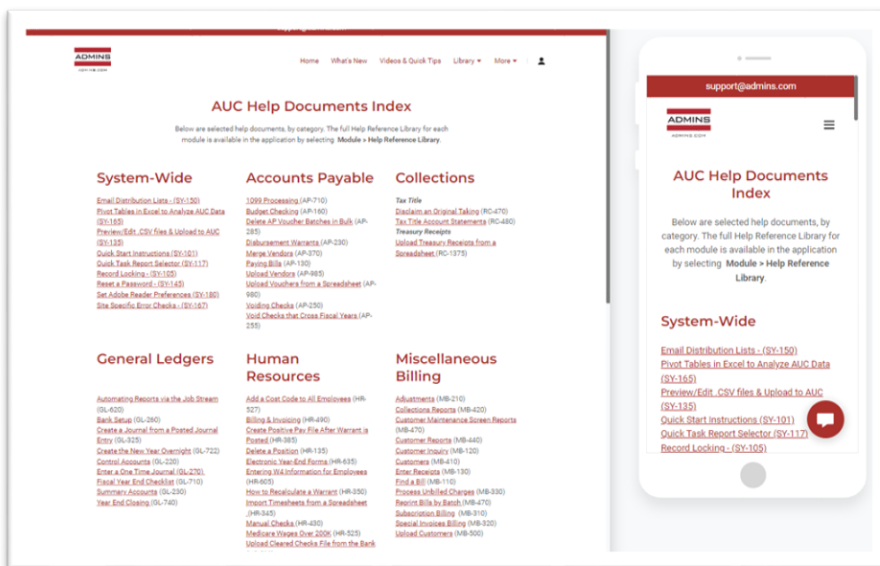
ADMINS
ADMINS.COM

Home What's New Videos & Quick Tips Library ▾ More ▾

AUC Help Documents Index

Below are selected help documents, by category. The full Help Reference Library for each module is available in the application by selecting Module > Help Reference Library.

System-Wide

Email Distribution Lists - (SY-150)
Pivot Tables in Excel to Analyze AUC Data (SY-165)
Preview/Edit .CSV files & Upload to AUC (SY-135)
Quick Start Instructions (SY-101)
Quick Task Report Selector (SY-117)
Record Locking - (SY-105)
Reset a Password - (SY-145)
Set Adobe Reader Preferences (SY-180)
Site Specific Error Checks - (SY-167)

Accounts Payable

1099 Processing (AP-710)
Budget Checking (AP-160)
Delete AP Voucher Batches in Bulk (AP-285)
Disbursement Warrants (AP-230)
Merge Vendors (AP-370)
Paying Bills (AP-130)
Upload Vendors (AP-985)
Upload Vouchers from a Spreadsheet (AP-980)
Voiding Checks (AP-250)
Void Checks that Cross Fiscal Years (AP-255)

Collections

Tax Title
Disclaim an Original Taking (RC-470)
Tax Title Account Statements (RC-480)
Treasury Receipts
Upload Treasury Receipts from a Spreadsheet (RC-1375)

General Ledgers

Automating Reports via the Job Stream (GL-620)
Bank Setup (GL-260)
Create a Journal from a Posted Journal Entry (GL-325)
Create the New Year Overnight (GL-722)
Control Accounts (GL-220)
Enter a One Time Journal (GL-270)
Fiscal Year End Checklist (GL-710)
Summary Accounts (GL-230)
Year End Closing (GL-740)

Human Resources

Add a Cost Code to All Employees (HR-527)
Billing & Invoicing (HR-490)
Create Positive Pay File After Warrant is Posted (HR-385)
Delete a Position (HR-135)
Electronic Year-End Forms (HR-635)
Entering W4 Information for Employees (HR-605)
How to Recalculate a Warrant (HR-350)
Import Timesheets from a Spreadsheet (HR-345)
Manual Checks (HR-430)
Medicare Wages Over 200K (HR-525)
Upload Cleared Checks File from the Bank

Miscellaneous Billing

Adjustments (MB-210)
Collections Reports (MB-420)
Customer Maintenance Screen Reports (MB-470)
Customer Reports (MB-440)
Customer Inquiry (MB-120)
Customers (MB-410)
Enter Receipts (MB-130)
Find a Bill (MB-110)
Process Unbilled Charges (MB-330)
Reprint Bills by Batch (MB-470)
Subscription Billing (MB-310)
Special Invoices Billing (MB-320)
Upload Customers (MB-500)

support@admins.com

ADMINS
ADMINS.COM

AUC Help Documents Index

Below are selected help documents, by category. The full Help Reference Library for each module is available in the application by selecting Module > Help Reference Library.

System-Wide

Email Distribution Lists - (SY-150)
Pivot Tables in Excel to Analyze AUC Data (SY-165)
Preview/Edit .CSV files & Upload to AUC (SY-135)
Quick Start Instructions (SY-101)
Quick Task Report Selector (SY-117)
Record Locking - (SY-105)